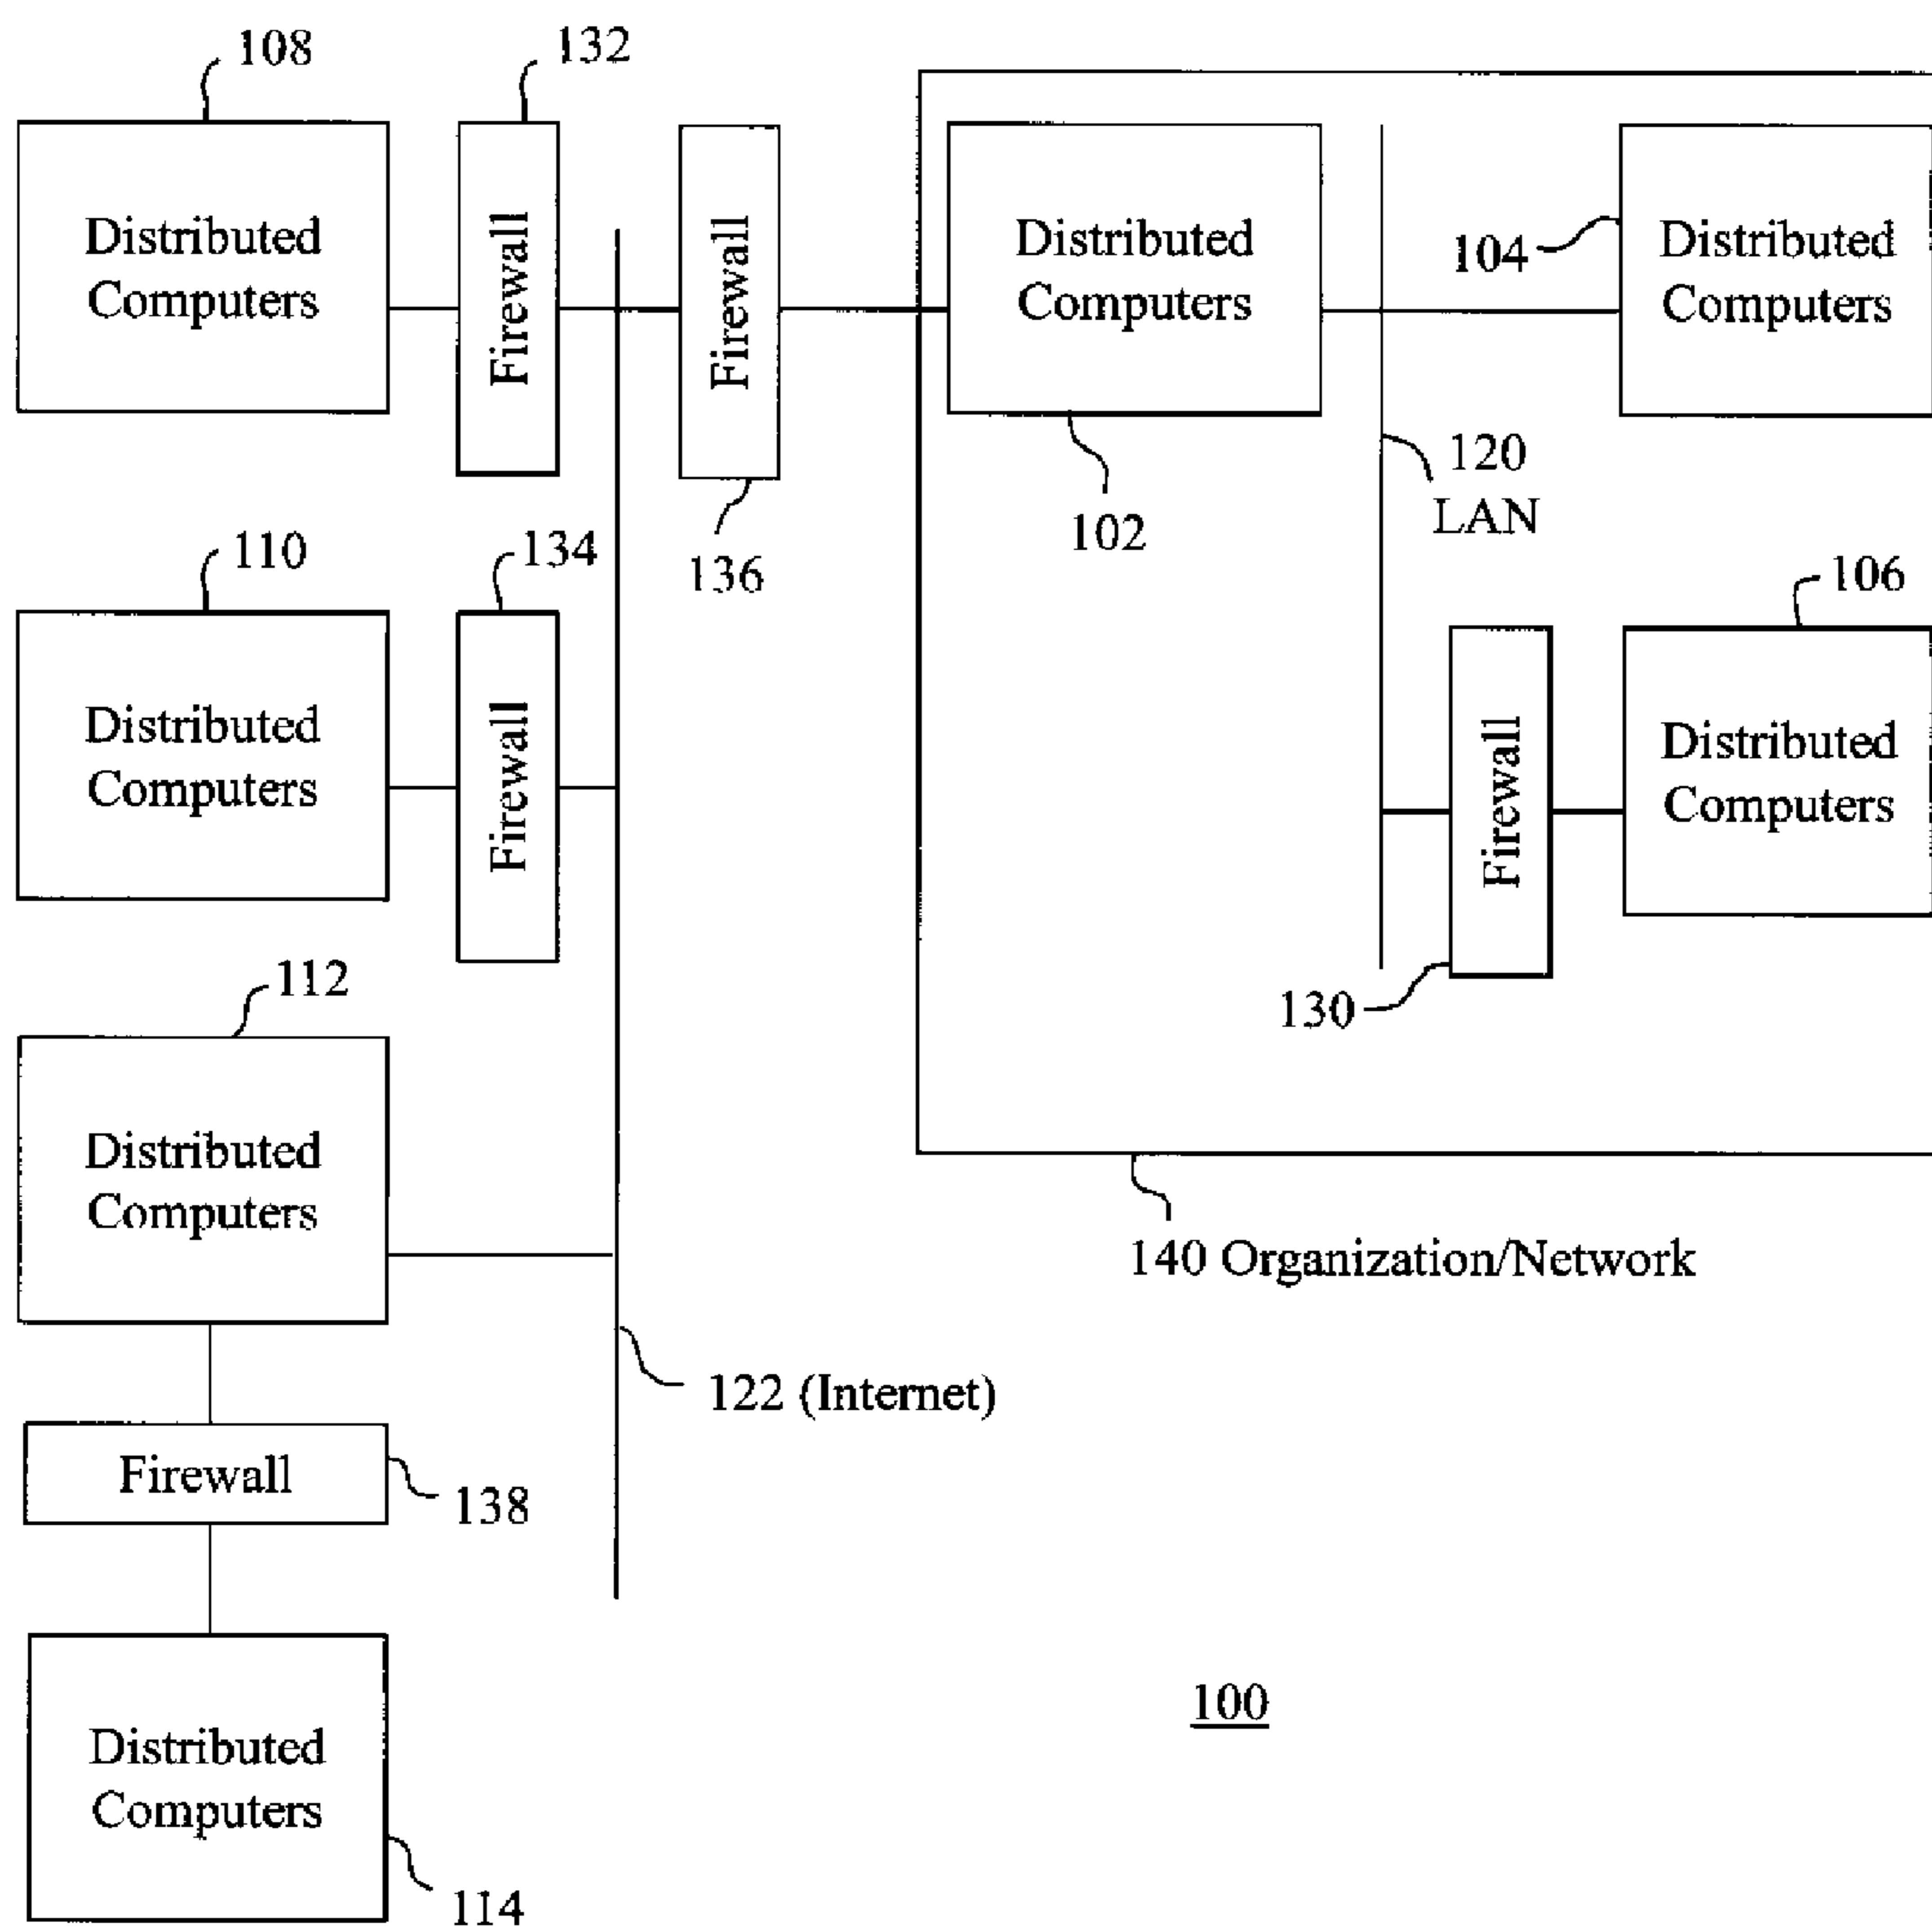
108

Distributed Computers

132

Firewall

Firewall

Distributed Computers

104

Distributed Computers

120 LAN

102

136

110

134

106

Distributed Computers

Firewall

Firewall

Distributed Computers

130

112

Distributed Computers

140 Organization/Network

122 (Internet)

Firewall

138

100

Distributed Computers

114